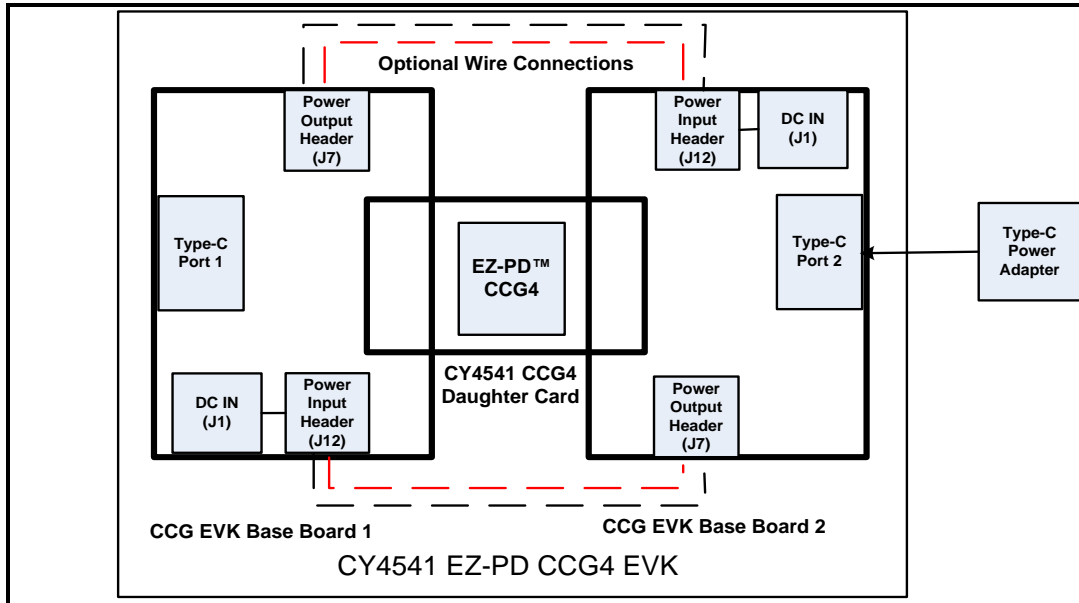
Optional Wire Connections

Power Output Header (J7)

Power Input Header (J12)

DC IN (J1)

Type-C Port 1

EZ-PD™ CCG4

Type-C Port 2

Type-C Power Adapter

DC IN (J1)

Power Input Header (J12)

CY4541 CCG4 Daughter Card

Power Output Header (J7)

CCG EVK Base Board 1

CCG EVK Base Board 2

CY4541 EZ-PD CCG4 EVK